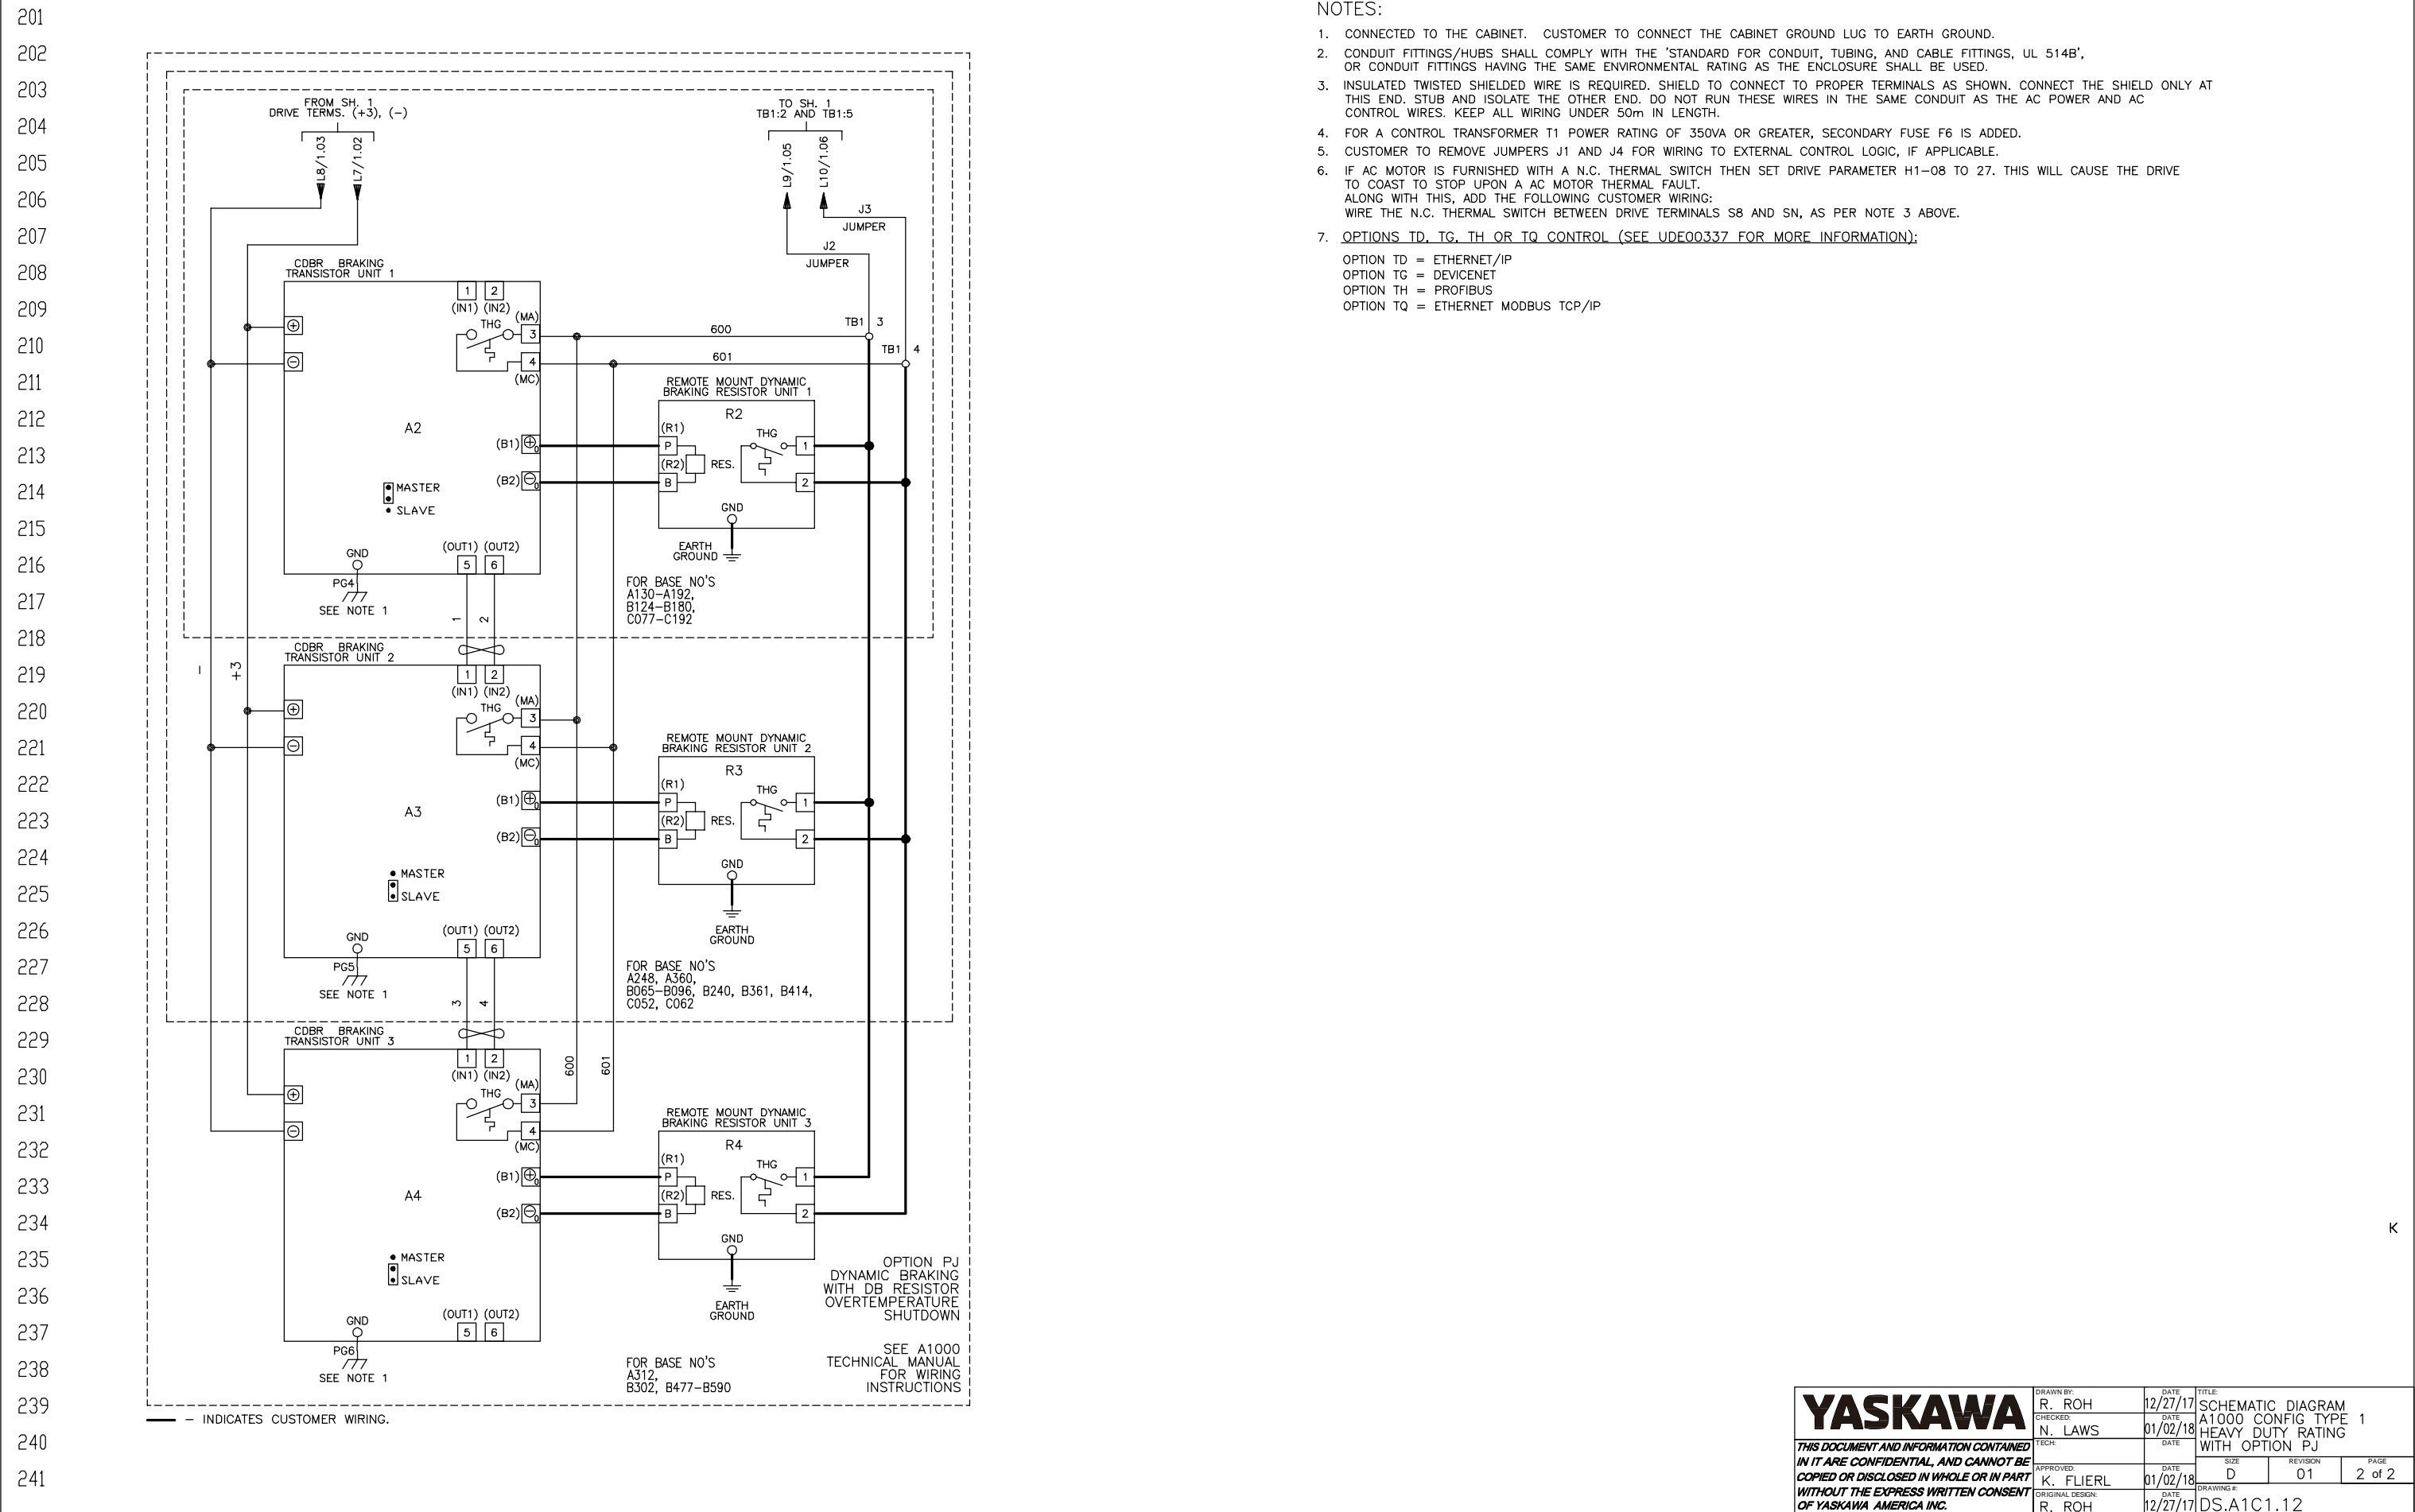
201
202
203
204
205
206
207
208
209
210
211
212
213
214
215
216
217
218
219
220
221
222
223
224
225
226
227
228
229
230
231
232
233
234
235
236
237
238
239
240
241

FROM SH. 1
DRIVE TERMS. (+3), (−)
L8/1.03
L7/1.02

TO SH. 1
TB1:2 AND TB1:5
L9/1.05
L10/1.06
J3
JUMPER
J2
JUMPER

CDBR BRAKING
TRANSISTOR UNIT 1
1 2
(IN1) (IN2)
(MA)
THG
3
4
(MC)
600
601
TB1 3
TB1 4
A2
(B1)
(B2)
MASTER
SLAVE
GND
PG4
SEE NOTE 1
(OUT1) (OUT2)
5 6
1 2

REMOTE MOUNT DYNAMIC
BRAKING RESISTOR UNIT 1
R2
(R1)
P
(R2)
B
RES.
THG
1
2
GND
EARTH
GROUND
FOR BASE NO'S
A130−A192,
B124−B180,
C077−C192

−
+3

CDBR BRAKING
TRANSISTOR UNIT 2
1 2
(IN1) (IN2)
(MA)
THG
3
4
(MC)
A3
(B1)
(B2)
MASTER
SLAVE
GND
PG5
SEE NOTE 1
(OUT1) (OUT2)
5 6
3 4

REMOTE MOUNT DYNAMIC
BRAKING RESISTOR UNIT 2
R3
(R1)
P
(R2)
B
RES.
THG
1
2
GND
EARTH
GROUND
FOR BASE NO'S
A248, A360,
B065−B096, B240, B361, B414,
C052, C062

CDBR BRAKING
TRANSISTOR UNIT 3
1 2
(IN1) (IN2)
(MA)
THG
3
4
(MC)
600
601
A4
(B1)
(B2)
MASTER
SLAVE
GND
PG6
SEE NOTE 1
(OUT1) (OUT2)
5 6

REMOTE MOUNT DYNAMIC
BRAKING RESISTOR UNIT 3
R4
(R1)
P
(R2)
B
RES.
THG
1
2
GND
EARTH
GROUND
FOR BASE NO'S
A312,
B302, B477−B590

OPTION PJ
DYNAMIC BRAKING
WITH DB RESISTOR
OVERTEMPERATURE
SHUTDOWN

SEE A1000
TECHNICAL MANUAL
FOR WIRING
INSTRUCTIONS

— INDICATES CUSTOMER WIRING.

NOTES:
1. CONNECTED TO THE CABINET. CUSTOMER TO CONNECT THE CABINET GROUND LUG TO EARTH GROUND.
2. CONDUIT FITTINGS/HUBS SHALL COMPLY WITH THE 'STANDARD FOR CONDUIT, TUBING, AND CABLE FITTINGS, UL 514B', OR CONDUIT FITTINGS HAVING THE SAME ENVIRONMENTAL RATING AS THE ENCLOSURE SHALL BE USED.
3. INSULATED TWISTED SHIELDED WIRE IS REQUIRED. SHIELD TO CONNECT TO PROPER TERMINALS AS SHOWN. CONNECT THE SHIELD ONLY AT THIS END. STUB AND ISOLATE THE OTHER END. DO NOT RUN THESE WIRES IN THE SAME CONDUIT AS THE AC POWER AND AC CONTROL WIRES. KEEP ALL WIRING UNDER 50m IN LENGTH.
4. FOR A CONTROL TRANSFORMER T1 POWER RATING OF 350VA OR GREATER, SECONDARY FUSE F6 IS ADDED.
5. CUSTOMER TO REMOVE JUMPERS J1 AND J4 FOR WIRING TO EXTERNAL CONTROL LOGIC, IF APPLICABLE.
6. IF AC MOTOR IS FURNISHED WITH A N.C. THERMAL SWITCH THEN SET DRIVE PARAMETER H1−08 TO 27. THIS WILL CAUSE THE DRIVE TO COAST TO STOP UPON A AC MOTOR THERMAL FAULT.
ALONG WITH THIS, ADD THE FOLLOWING CUSTOMER WIRING:
WIRE THE N.C. THERMAL SWITCH BETWEEN DRIVE TERMINALS S8 AND SN, AS PER NOTE 3 ABOVE.
7. OPTIONS TD, TG, TH OR TQ CONTROL (SEE UDE00337 FOR MORE INFORMATION):
OPTION TD = ETHERNET/IP
OPTION TG = DEVICENET
OPTION TH = PROFIBUS
OPTION TQ = ETHERNET MODBUS TCP/IP

K

YASKAWA
THIS DOCUMENT AND INFORMATION CONTAINED IN IT ARE CONFIDENTIAL, AND CANNOT BE COPIED OR DISCLOSED IN WHOLE OR IN PART WITHOUT THE EXPRESS WRITTEN CONSENT OF YASKAWA AMERICA INC.
DRAWN BY: R. ROH DATE 12/27/17
CHECKED: N. LAWS DATE 01/02/18
TECH: DATE
APPROVED: K. FLIERL DATE 01/02/18
ORIGINAL DESIGN: R. ROH DATE 12/27/17
TITLE: SCHEMATIC DIAGRAM
A1000 CONFIG TYPE 1
HEAVY DUTY RATING
WITH OPTION PJ
SIZE D
REVISION 01
PAGE 2 of 2
DRAWING #: DS.A1C1.12